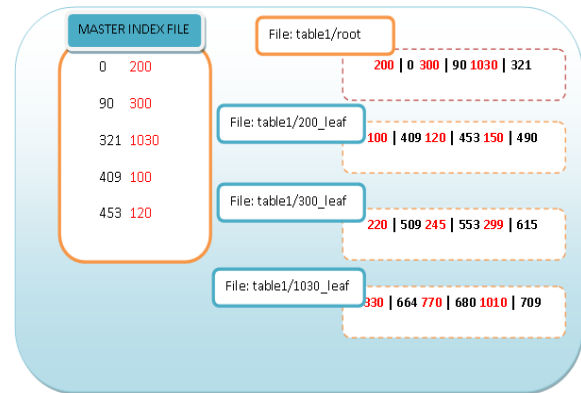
MASTER INDEX FILE

0 200

90 300

321 1030

409 100

453 120

File: table1/root

200 | 0 300 | 90 1030 | 321

File: table1/200_leaf

100 | 409 120 | 453 150 | 490

File: table1/300_leaf

220 | 509 245 | 553 299 | 615

File: table1/1030_leaf

330 | 664 770 | 680 1010 | 709